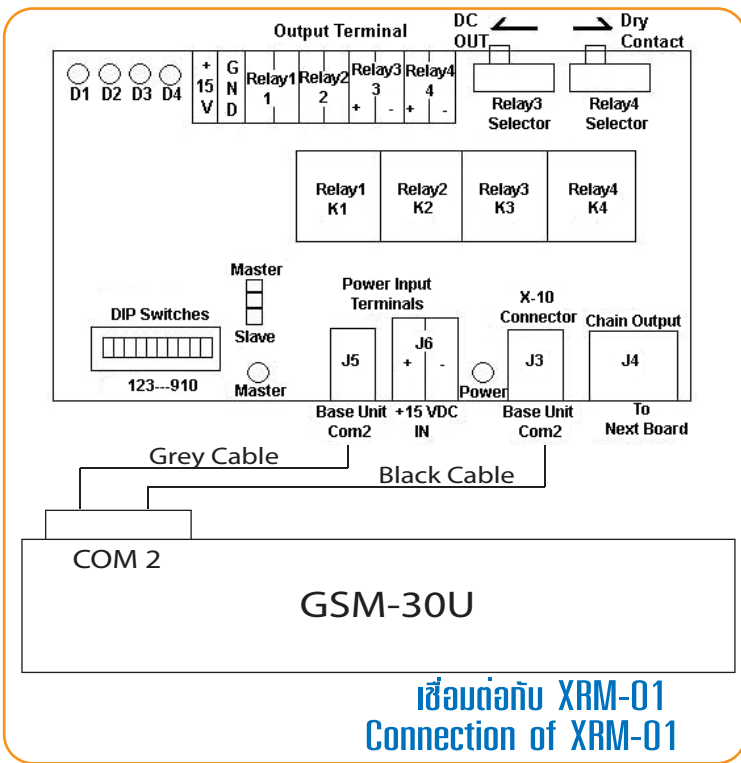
Output Terminal

DC OUT

Dry Contact

D1 D2 D3 D4

+ 15 V

G N D

Relay1 1

Relay2 2

Relay3 3 + -

Relay4 4 + -

Relay3 Selector

Relay4 Selector

Relay1 K1

Relay2 K2

Relay3 K3

Relay4 K4

Master

Slave

DIP Switches

123---910

Master

Power Input Terminals

J5

J6 + -

Power

X-10 Connector

J3

Chain Output

J4

Base Unit Com2

+15 VDC IN

Base Unit Com2

To Next Board

Grey Cable

Black Cable

COM 2

GSM-30U

เชื่อมต่อกับ XRM-01
Connection of XRM-01